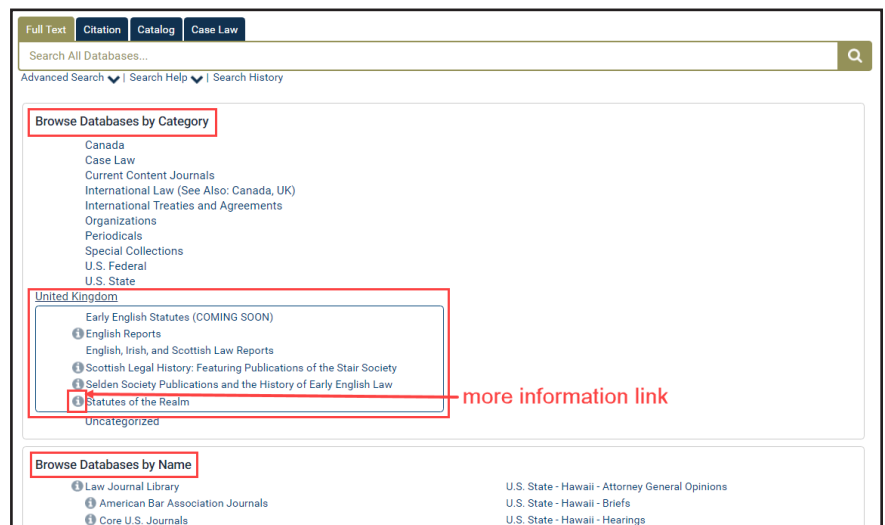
Full Text Citation Catalog Case Law

Search All Databases...

Advanced Search | Search Help | Search History

Browse Databases by Category

Canada
Case Law
Current Content Journals
International Law (See Also: Canada, UK)
International Treaties and Agreements
Organizations
Periodicals
Special Collections
U.S. Federal
U.S. State

United Kingdom

Early English Statutes (COMING SOON)
English Reports
English, Irish, and Scottish Law Reports
Scottish Legal History: Featuring Publications of the Stair Society
Selden Society Publications and the History of Early English Law
Statutes of the Realm

more information link

Uncategorized

Browse Databases by Name

Law Journal Library
American Bar Association Journals
Core U.S. Journals

U.S. State - Hawaii - Attorney General Opinions
U.S. State - Hawaii - Briefs
U.S. State - Hawaii - Hearings